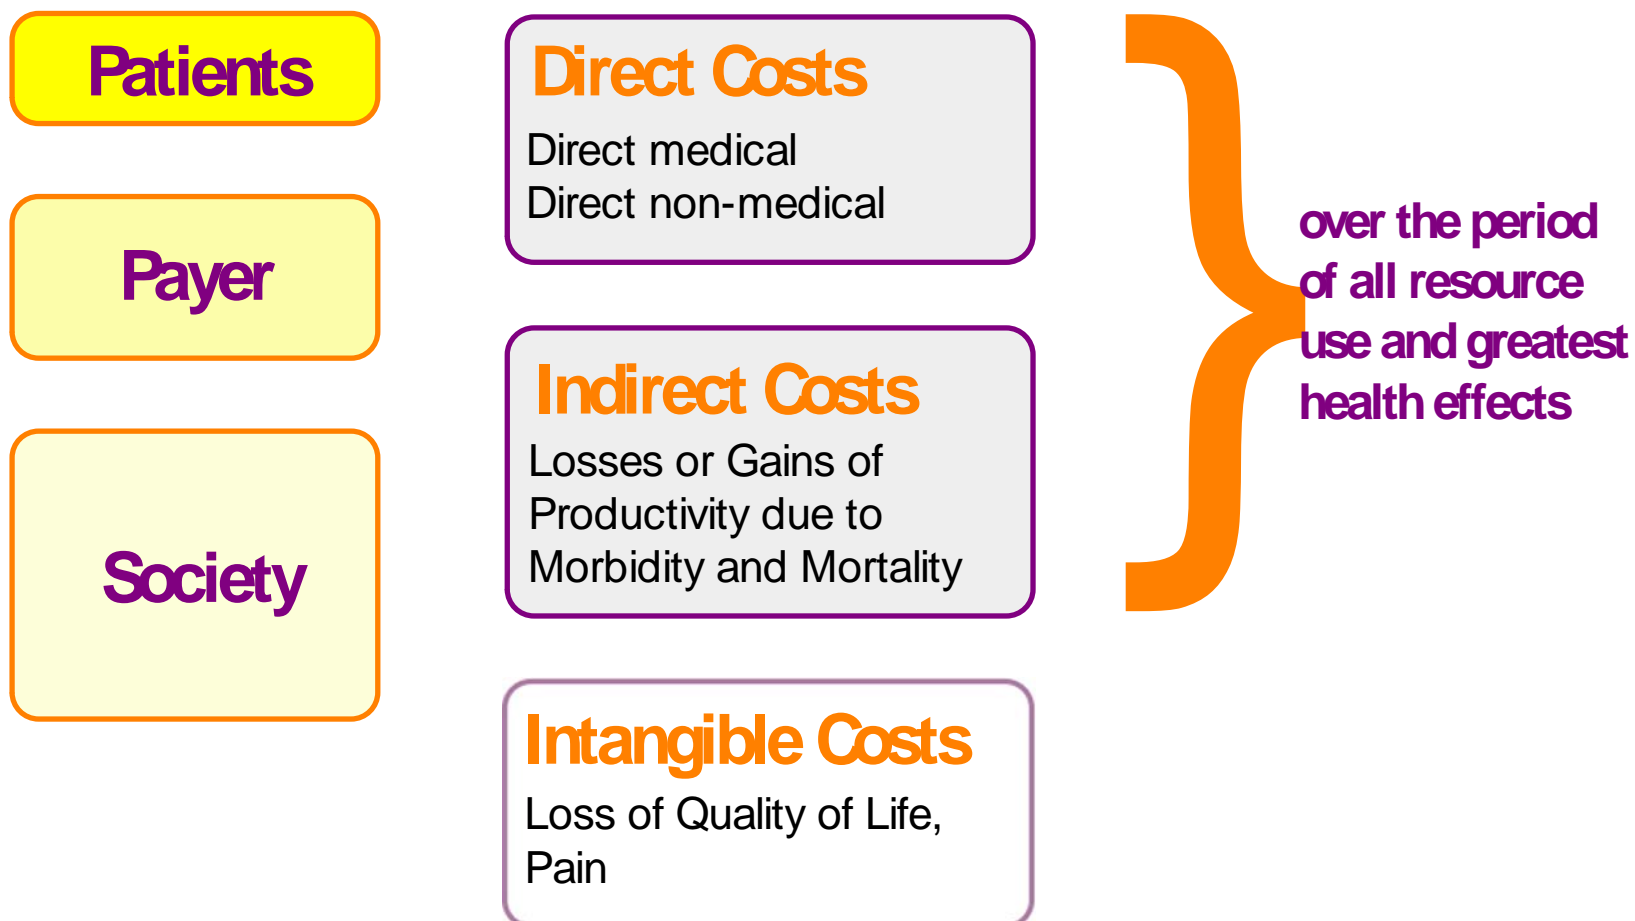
Patients

Payer

Society

Direct Costs

Direct medical
Direct non-medical

Indirect Costs

Losses or Gains of Productivity due to Morbidity and Mortality

Intangible Costs

Loss of Quality of Life, Pain

over the period of all resource use and greatest health effects